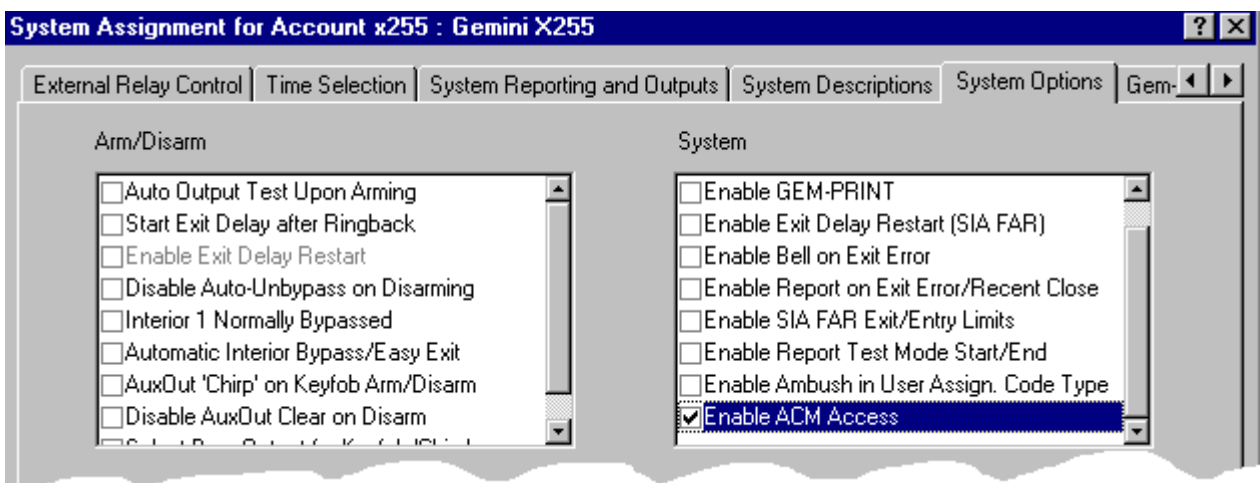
System Assignment for Account x255 : Gemini X255

External Relay Control | Time Selection | System Reporting and Outputs | System Descriptions | System Options | Gem-

Arm/Disarm

Auto Output Test Upon Arming
Start Exit Delay after Ringback
Enable Exit Delay Restart
Disable Auto-Unbypass on Disarming
Interior 1 Normally Bypassed
Automatic Interior Bypass/Easy Exit
AuxOut 'Chirp' on Keyfob Arm/Disarm
Disable AuxOut Clear on Disarm
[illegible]

System

Enable GEM-PRINT
Enable Exit Delay Restart (SIA FAR)
Enable Bell on Exit Error
Enable Report on Exit Error/Recent Close
Enable SIA FAR Exit/Entry Limits
Enable Report Test Mode Start/End
Enable Ambush in User Assign. Code Type
Enable ACM Access